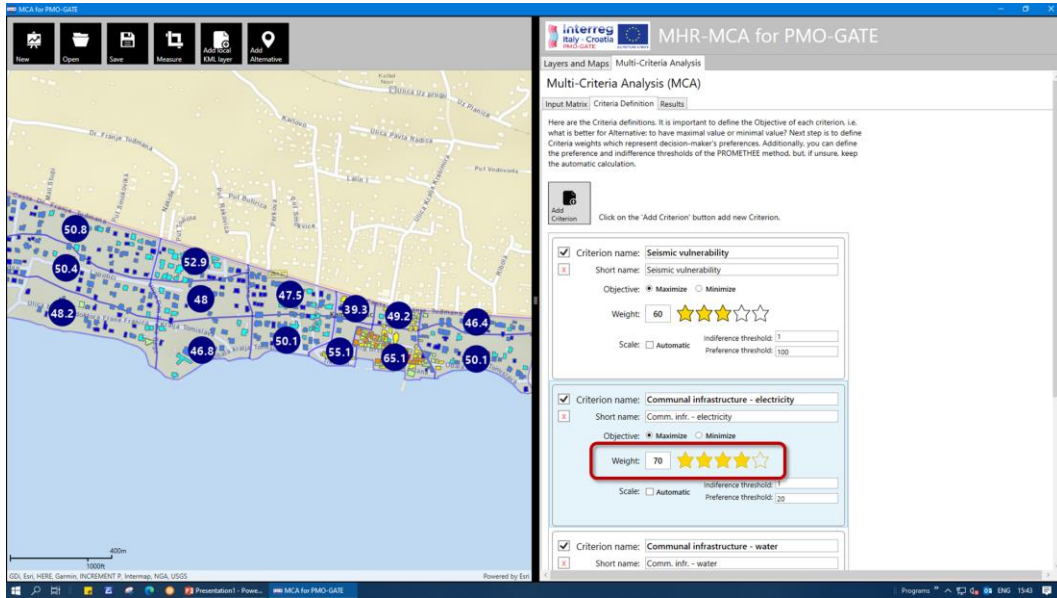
MCA for PMO-GATE

New Open Save Measure Add local KML layer Add Alternative

Ulica Uz grob
Dr. Franje Tuđmana
Ulica Pavla Radića
Put Vodovoda
Ulica Kralja Tomislava

50.8
50.4
52.9
48
47.5
39.3
49.2
46.4
48.2
46.8
50.1
55.1
65.1
50.1

400m
1000ft
GDi, Esri, HERE, Garmin, INCREMENT P, Intermap, NGA, USGS
Powered by Esri

interreg Italy - Croatia PMO-GATE
MHR-MCA for PMO-GATE

Layers and Maps | Multi-Criteria Analysis

Multi-Criteria Analysis (MCA)

Input Matrix | Criteria Definition | Results

Here are the Criteria definitions. It is important to define the Objective of each criterion, i.e. what is better for Alternative: to have maximal value or minimal value? Next step is to define Criteria weights which represent decision-maker's preferences. Additionally, you can define the preference and indifference thresholds of the PROMETHEE method, but, if unsure, keep the automatic calculation.

Add Criterion
Click on the 'Add Criterion' button add new Criterion.

Criterion name: Seismic vulnerability
Short name: Seismic vulnerability
Objective: Maximize Minimize
Weight: 60
Scale: Automatic
Indiference threshold: 1
Preference threshold: 100

Criterion name: Communal infrastructure - electricity
Short name: Comm. infr. - electricity
Objective: Maximize Minimize
Weight: 70
Scale: Automatic
Indiference threshold: 1
Preference threshold: 20

Criterion name: Communal infrastructure - water
Short name: Comm. infr. - water

Presentation1 - Powe... MCA for PMO-GATE
Programs ENG 15:43